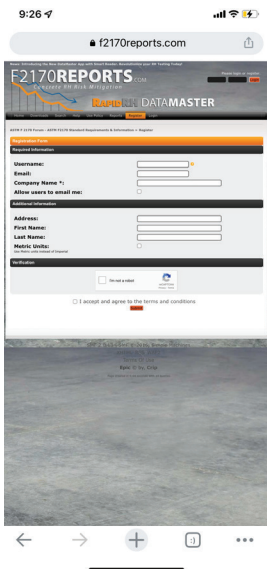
9:26

f2170reports.com

F2170REPORTS.COM
Concrete RH Risk Mitigation

Please login or register

RAPID RH DATAMASTER

Registration Form

Required Information

Username: *

Email:

Company Name *:

Allow users to email me:

Additional Information

Address:

First Name:

Last Name:

Metric Units:

Verification

I'm not a robot

I accept and agree to the terms and conditions

Submit